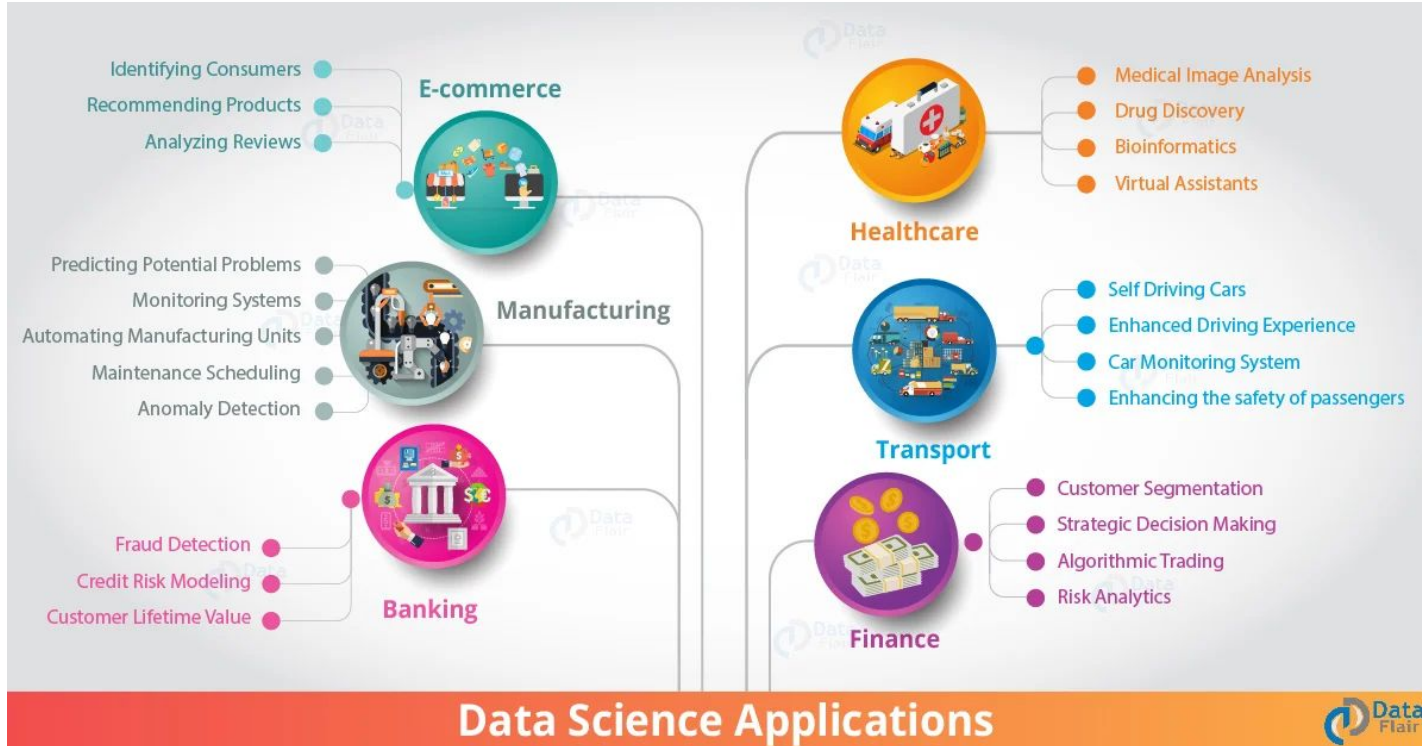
E-commerce

Identifying Consumers
Recommending Products
Analyzing Reviews

Manufacturing

Predicting Potential Problems
Monitoring Systems
Automating Manufacturing Units
Maintenance Scheduling
Anomaly Detection

Banking

Fraud Detection
Credit Risk Modeling
Customer Lifetime Value

Healthcare

Medical Image Analysis
Drug Discovery
Bioinformatics
Virtual Assistants

Transport

Self Driving Cars
Enhanced Driving Experience
Car Monitoring System
Enhancing the safety of passengers

Finance

Customer Segmentation
Strategic Decision Making
Algorithmic Trading
Risk Analytics

Data Science Applications

Data Flair